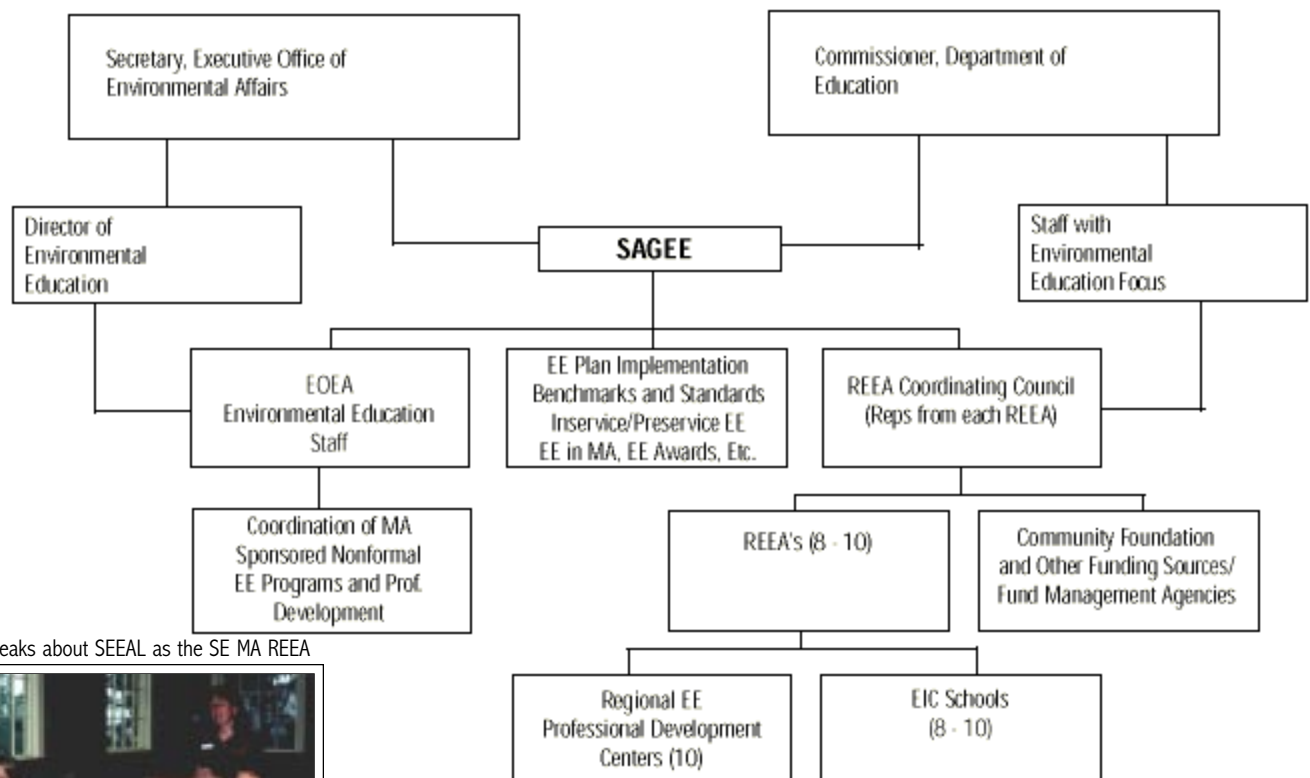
Secretary, Executive Office of Environmental Affairs

Commissioner, Department of Education

Director of Environmental Education

SAGEE

Staff with Environmental Education Focus

EOEA Environmental Education Staff

EE Plan Implementation Benchmarks and Standards Inservice/Preservice EE EE in MA, EE Awards, Etc.

REEA Coordinating Council (Reps from each REEA)

Coordination of MA Sponsored Nonformal EE Programs and Prof. Development

REEA's (8 - 10)

Community Foundation and Other Funding Sources/ Fund Management Agencies

eaks about SEEAL as the SE MA REEA

Regional EE Professional Development Centers (10)

EIC Schools (8 - 10)